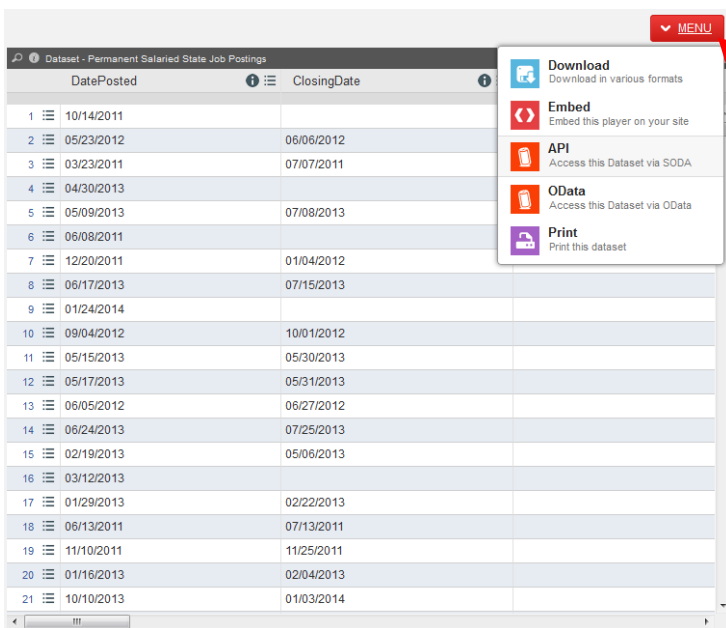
MENU

Dataset - Permanent Salaried State Job Postings

| | DatePosted | ClosingDate |
|---|---|---|
| 1 | 10/14/2011 | |
| 2 | 05/23/2012 | 06/06/2012 |
| 3 | 03/23/2011 | 07/07/2011 |
| 4 | 04/30/2013 | |
| 5 | 05/09/2013 | 07/08/2013 |
| 6 | 06/08/2011 | |
| 7 | 12/20/2011 | 01/04/2012 |
| 8 | 06/17/2013 | 07/15/2013 |
| 9 | 01/24/2014 | |
| 10 | 09/04/2012 | 10/01/2012 |
| 11 | 05/15/2013 | 05/30/2013 |
| 12 | 05/17/2013 | 05/31/2013 |
| 13 | 06/05/2012 | 06/27/2012 |
| 14 | 06/24/2013 | 07/25/2013 |
| 15 | 02/19/2013 | 05/06/2013 |
| 16 | 03/12/2013 | |
| 17 | 01/29/2013 | 02/22/2013 |
| 18 | 06/13/2011 | 07/13/2011 |
| 19 | 11/10/2011 | 11/25/2011 |
| 20 | 01/16/2013 | 02/04/2013 |
| 21 | 10/10/2013 | 01/03/2014 |

Download
Download in various formats
Embed
Embed this player on your site
API
Access this Dataset via SODA
OData
Access this Dataset via OData
Print
Print this dataset